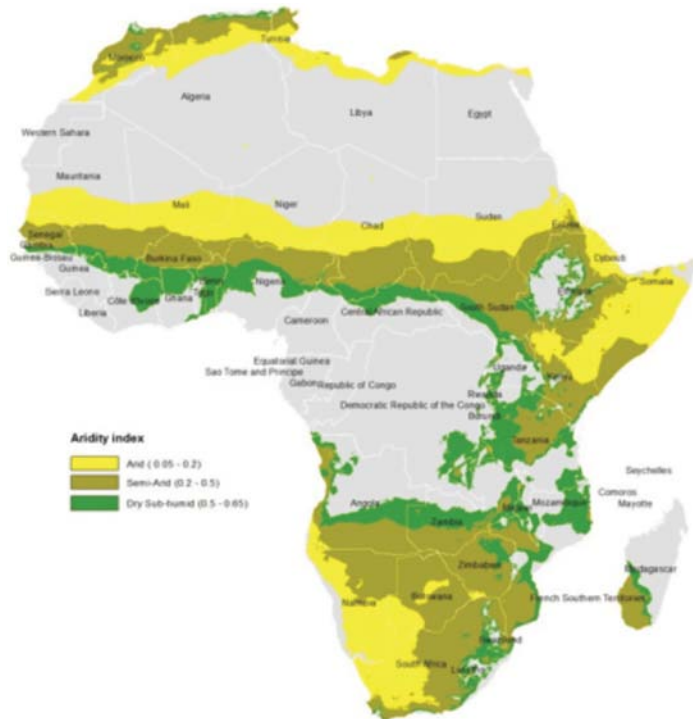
Morocco
Tunisia
Algeria
Libya
Egypt
Western Sahara
Mauritania
Mali
Niger
Chad
Sudan
Senegal
Gambia
Guinea-Bissau
Guinea
Burkina Faso
Eritrea
Djibouti
Somalia
Sierra Leone
Côte d'Ivoire
Ghana
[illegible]
Nigeria
Liberia
Cameroon
Central African Republic
South Sudan
Ethiopia
Equatorial Guinea
Sao Tome and Principe
Gabon
Republic of Congo
Uganda
Kenya
Democratic Republic of the Congo
Rwanda
Burundi
Tanzania
Aridity index
Arid (0.05 - 0.2)
Semi-Arid (0.2 - 0.5)
Dry Sub-humid (0.5 - 0.65)
Seychelles
Comoros
Mayotte
Angola
Malawi
Mozambique
Zambia
Zimbabwe
Madagascar
Namibia
Botswana
French Southern Territories
Swaziland
South Africa
Lesotho